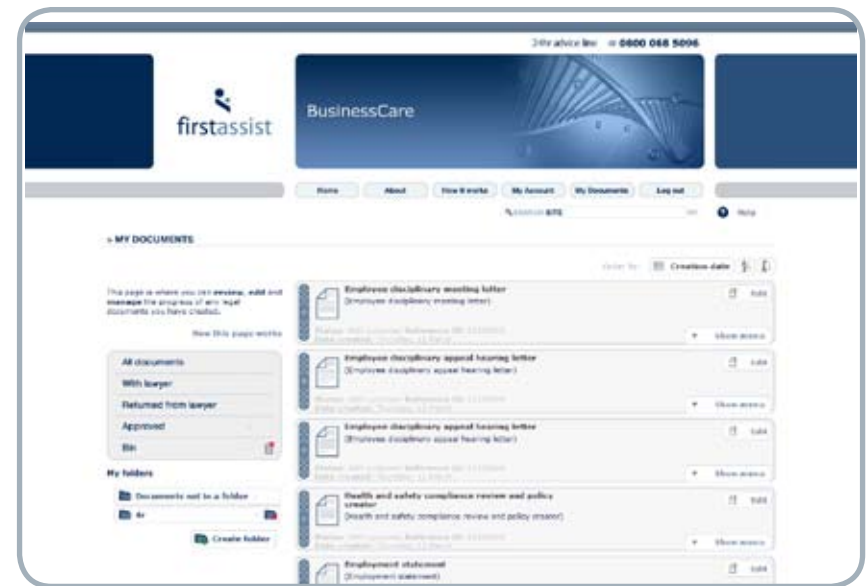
24hr advice line ☎ 0800 068 5096

firstassist

BusinessCare

Home | About | How it works | My Account | My Documents | Log out

Search site | Help

» MY DOCUMENTS

Order by: Creation date

This page is where you can **review**, **edit** and **manage** the progress of any legal documents you have created.

How this page works

All documents
With lawyer
Returned from lawyer
Approved
Bin

My folders

Documents not in a folder
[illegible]

Create folder

Employee disciplinary meeting letter
(Employee disciplinary meeting letter)
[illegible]
Edit
Show menu

Employee disciplinary appeal hearing letter
(Employee disciplinary appeal hearing letter)
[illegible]
Edit
Show menu

Employee disciplinary appeal hearing letter
(Employee disciplinary appeal hearing letter)
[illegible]
Edit
Show menu

Health and safety compliance review and policy creator
(Health and safety compliance review and policy creator)
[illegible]
Edit
Show menu

Employment statement
(Employment statement)
Edit